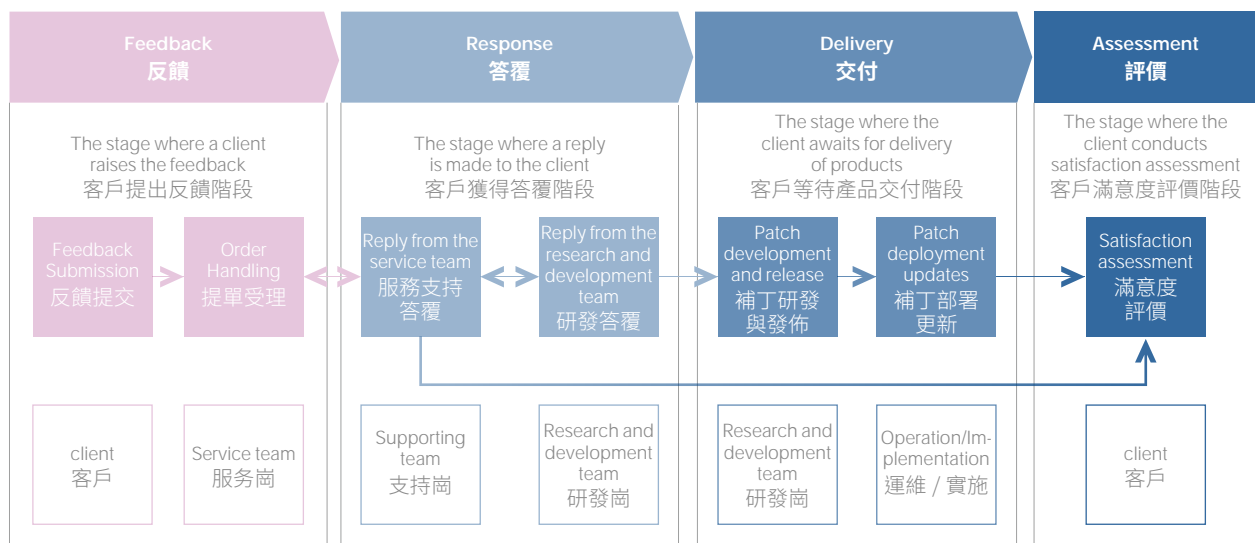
Feedback
反饋

Response
答覆

Delivery
交付

Assessment
評價

The stage where a client raises the feedback
客戶提出反饋階段

Feedback Submission
反饋提交

Order Handling
提單受理

client
客戶

Service team
服务崗

The stage where a reply is made to the client
客戶獲得答覆階段

Reply from the service team
服務支持答覆

Reply from the research and development team
研發答覆

Supporting team
支持崗

Research and development team
研發崗

The stage where the client awaits for delivery of products
客戶等待產品交付階段

Patch development and release
補丁研發與發佈

Patch deployment updates
補丁部署更新

Research and development team
研發崗

Operation/Implementation
運維 / 實施

The stage where the client conducts satisfaction assessment
客戶滿意度評價階段

Satisfaction assessment
滿意度評價

client
客戶